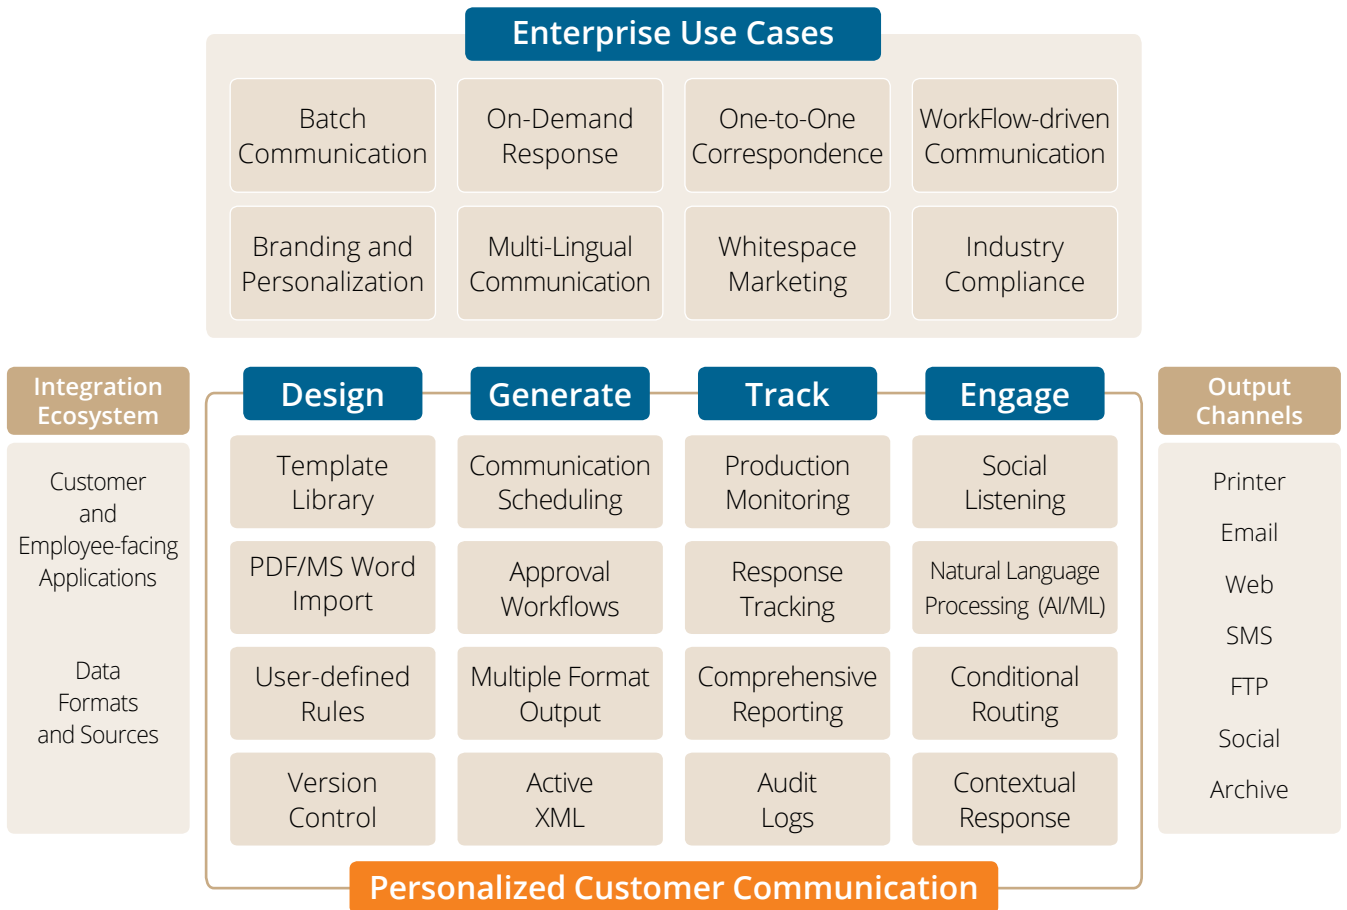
Enterprise Use Cases

Batch Communication

On-Demand Response

One-to-One Correspondence

WorkFlow-driven Communication

Branding and Personalization

Multi-Lingual Communication

Whitespace Marketing

Industry Compliance

Integration Ecosystem

Customer and Employee-facing Applications

Data Formats and Sources

Design

Template Library

PDF/MS Word Import

User-defined Rules

Version Control

Generate

Communication Scheduling

Approval Workflows

Multiple Format Output

Active XML

Track

Production Monitoring

Response Tracking

Comprehensive Reporting

Audit Logs

Engage

Social Listening

Natural Language Processing (AI/ML)

Conditional Routing

Contextual Response

Output Channels

Printer

Email

Web

SMS

FTP

Social

Archive

Personalized Customer Communication